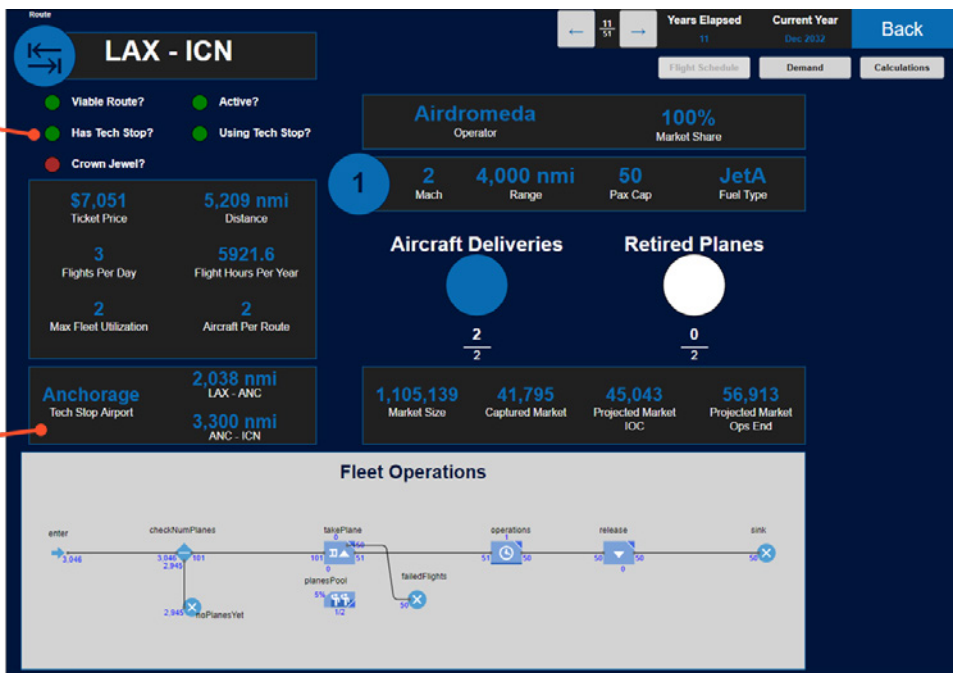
Route

LAX - ICN

← $\frac{11}{51}$ →

Years Elapsed
11

Current Year
Dec 2032

Back

Flight Schedule

Demand

Calculations

Viable Route?

Active?

Has Tech Stop?

Using Tech Stop?

Crown Jewel?

Airdromeda
Operator

100%
Market Share

1

2
Mach

4,000 nmi
Range

50
Pax Cap

JetA
Fuel Type

$7,051
Ticket Price

5,209 nmi
Distance

3
Flights Per Day

5921.6
Flight Hours Per Year

2
Max Fleet Utilization

2
Aircraft Per Route

Aircraft Deliveries

Retired Planes

$\frac{2}{2}$

$\frac{0}{2}$

Anchorage
Tech Stop Airport

2,038 nmi
LAX - ANC

3,300 nmi
ANC - ICN

1,105,139
Market Size

41,795
Captured Market

45,043
Projected Market IOC

56,913
Projected Market Ops End

Fleet Operations

enter
3,046

checkNumPlanes
3,046
101
2,945

2,945
noPlanesYet

takePlane
101
0
51
50

planesPool
5%
1/2

failedFlights
50

operations
1
51
50

release
50
50
0

sink
50